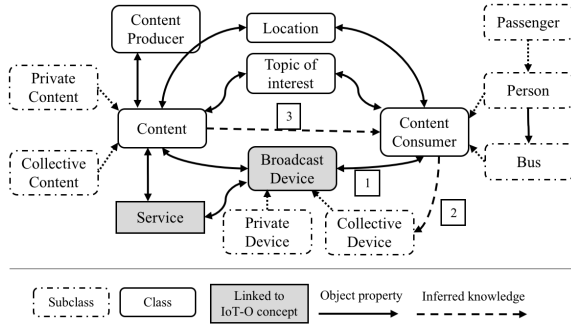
Content Producer

Location

Passenger

Private Content

Topic of interest

Person

3

Content

Content Consumer

Collective Content

Broadcast Device

1

Bus

Service

Private Device

Collective Device

2

Subclass

Class

Linked to IoT-O concept

Object property

Inferred knowledge